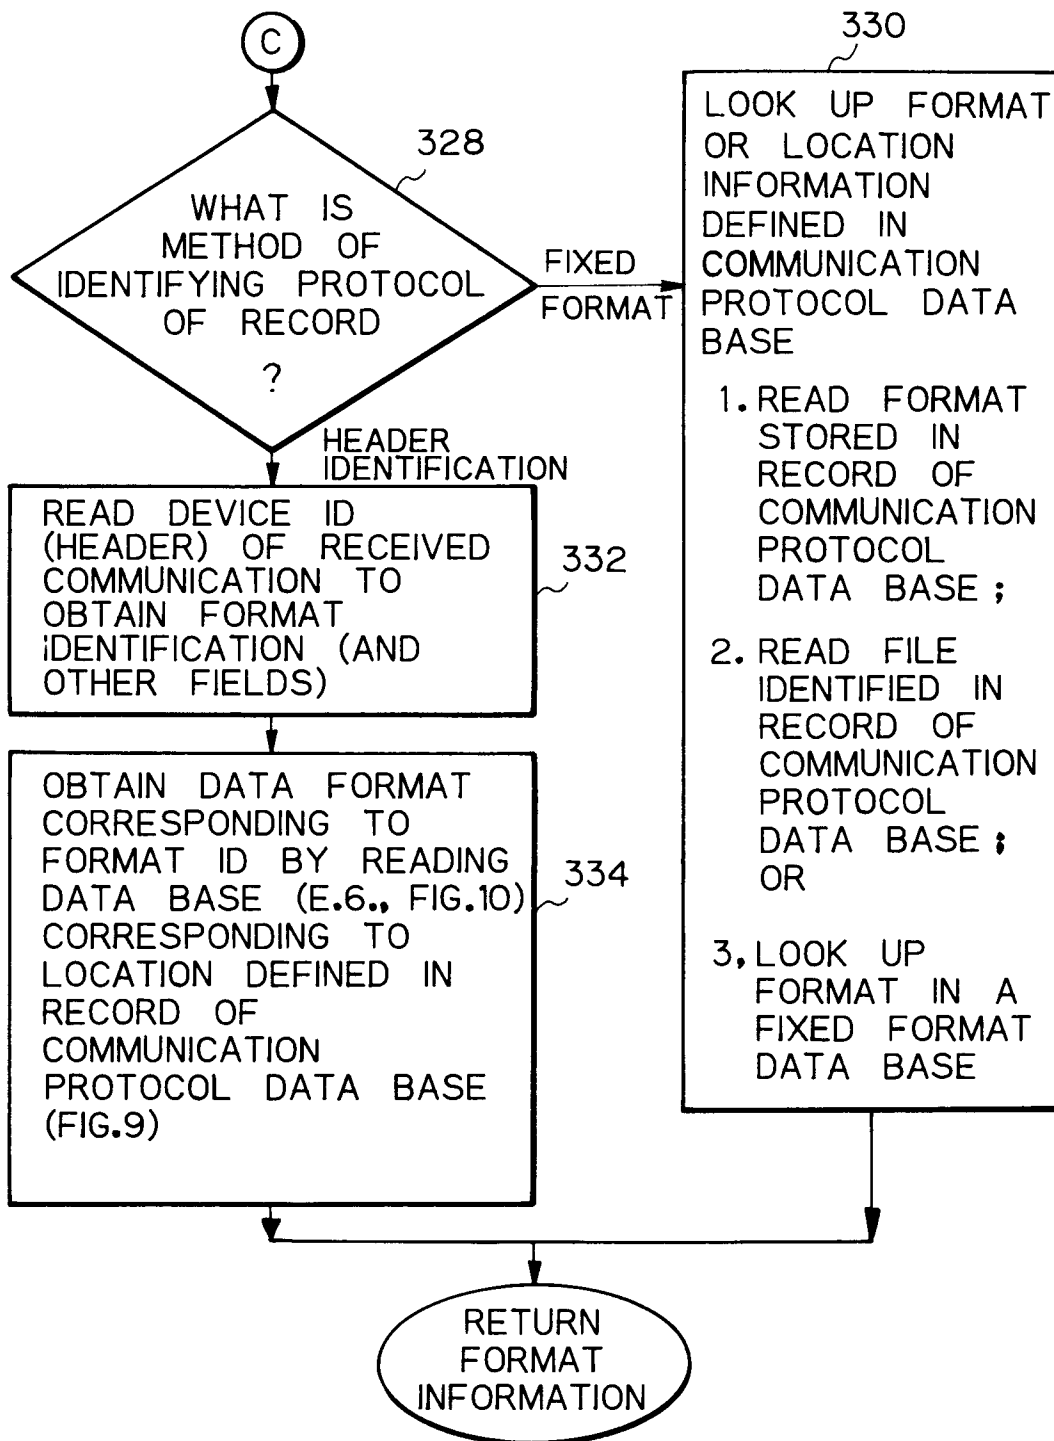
C

328

WHAT IS METHOD OF IDENTIFYING PROTOCOL OF RECORD ?

FIXED FORMAT

330

LOOK UP FORMAT OR LOCATION INFORMATION DEFINED IN COMMUNICATION PROTOCOL DATA BASE

1. READ FORMAT STORED IN RECORD OF COMMUNICATION PROTOCOL DATA BASE ;

2. READ FILE IDENTIFIED IN RECORD OF COMMUNICATION PROTOCOL DATA BASE ; OR

3, LOOK UP FORMAT IN A FIXED FORMAT DATA BASE

HEADER IDENTIFICATION

READ DEVICE ID (HEADER) OF RECEIVED COMMUNICATION TO OBTAIN FORMAT IDENTIFICATION (AND OTHER FIELDS)

332

OBTAIN DATA FORMAT CORRESPONDING TO FORMAT ID BY READING DATA BASE (E.6., FIG.10) CORRESPONDING TO LOCATION DEFINED IN RECORD OF COMMUNICATION PROTOCOL DATA BASE (FIG.9)

334

RETURN FORMAT INFORMATION